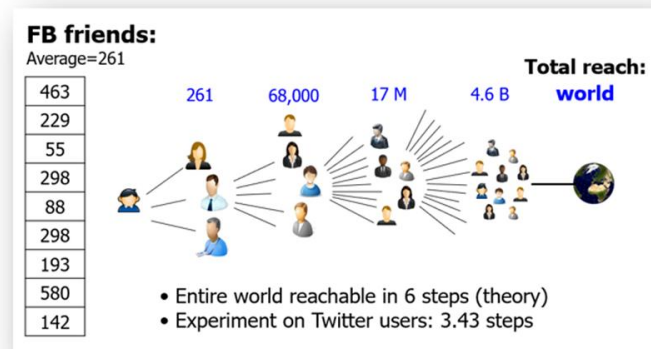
FB friends:
Average=261

| 463 |
|---|
| 229 |
| 55 |
| 298 |
| 88 |
| 298 |
| 193 |
| 580 |
| 142 |

261 68,000 17 M 4.6 B

Total reach:
world

• Entire world reachable in 6 steps (theory)
• Experiment on Twitter users: 3.43 steps